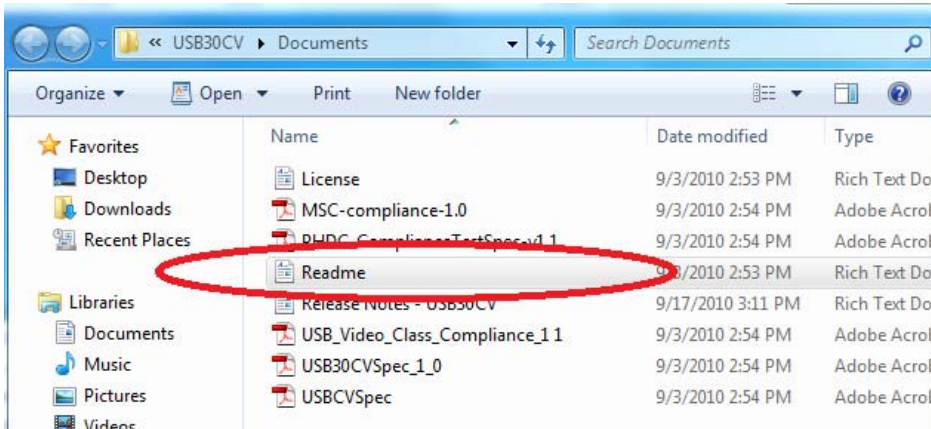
« USB30CV ▸ Documents

Search Documents

Organize ▾ Open ▾ Print New folder

Favorites
Desktop
Downloads
Recent Places

Libraries
Documents
Music
Pictures
Videos

| Name | Date modified | Type |
|---|---|---|
| License | 9/3/2010 2:53 PM | Rich Text Do |
| MSC-compliance-1.0 | 9/3/2010 2:54 PM | Adobe Acrol |
| PHDC_ComplianceTestSpec-v1.1 | 9/3/2010 2:54 PM | Adobe Acrol |
| Readme | 9/3/2010 2:53 PM | Rich Text Do |
| Release Notes - USB30CV | 9/17/2010 3:11 PM | Rich Text Do |
| USB_Video_Class_Compliance_1 1 | 9/3/2010 2:54 PM | Adobe Acrol |
| USB30CVSpec_1_0 | 9/3/2010 2:54 PM | Adobe Acrol |
| USBCVSpec | 9/3/2010 2:54 PM | Adobe Acrol |